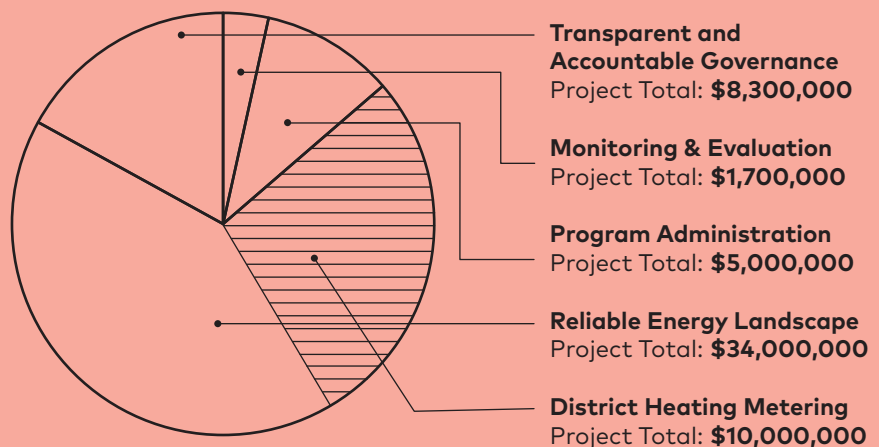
**Transparent and Accountable Governance**
Project Total: **$8,300,000**

**Monitoring & Evaluation**
Project Total: **$1,700,000**

**Program Administration**
Project Total: **$5,000,000**

**Reliable Energy Landscape**
Project Total: **$34,000,000**

**District Heating Metering**
Project Total: **$10,000,000**